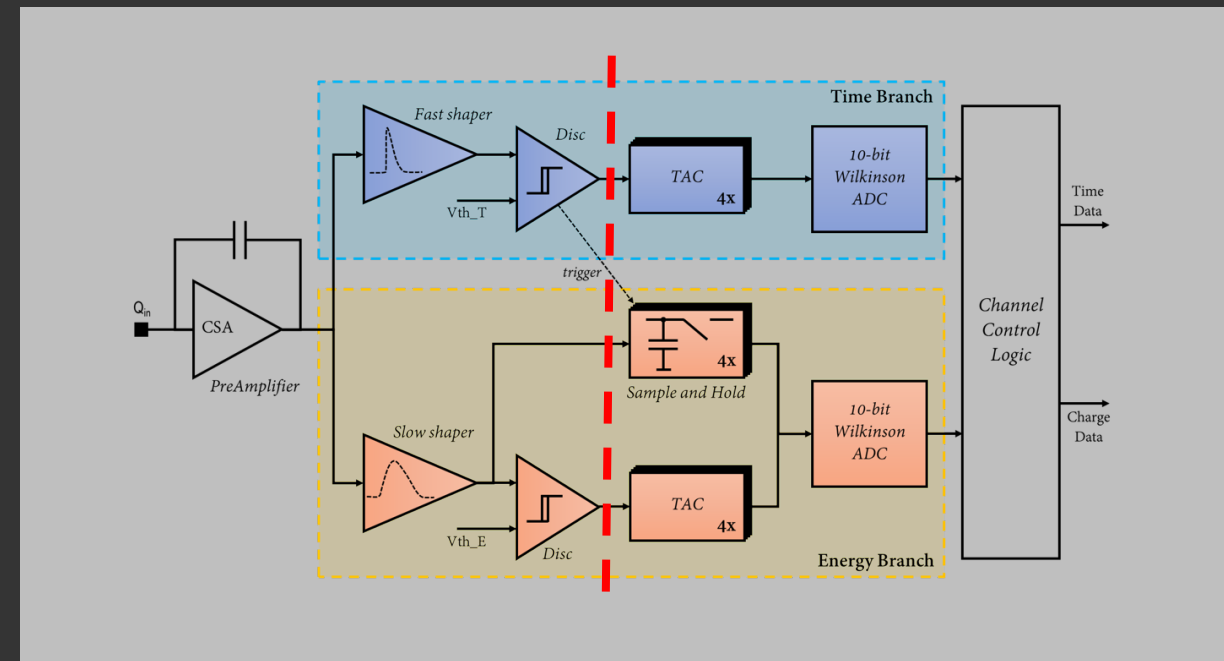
Time Branch

Fast shaper

Disc

TAC
4x

10-bit
Wilkinson
ADC

Vth_T

trigger

$Q_{in}$

CSA

PreAmplifier

Sample and Hold
4x

Slow shaper

10-bit
Wilkinson
ADC

Vth_E

Disc

TAC
4x

Energy Branch

Channel
Control
Logic

Time
Data

Charge
Data